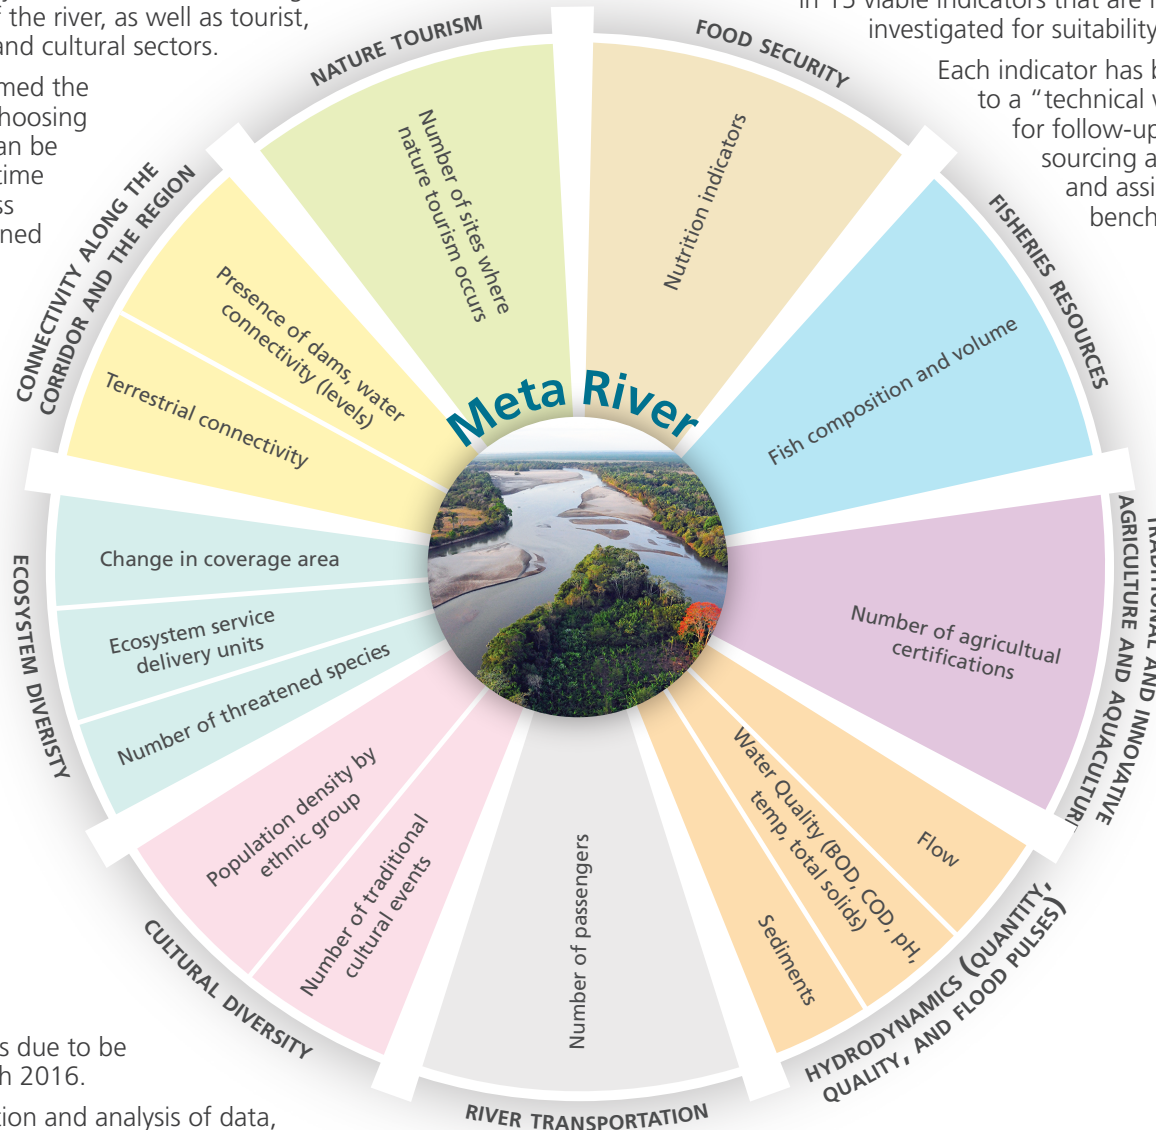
the river, as well as tourist, and cultural sectors.

med the hoosing an be time ss ned

in 15 viable indicators that are r investigated for suitability

Each indicator has b to a "technical for follow-up sourcing a and assi bench

NATURE TOURISM

Number of sites where nature tourism occurs

FOOD SECURITY

Nutrition indicators

FISHERIES RESOURCES

Fish composition and volume

AGRICULTURE AND AQUACULTUR

Number of agricultual certifications

HYDRODYNAMICS (QUANTITY, QUALITY, AND FLOOD PULSES)

Flow

Water Quality (BOD, COD, pH, temp, total solids)

Sediments

RIVER TRANSPORTATION

Number of passengers

CULTURAL DIVERSITY

Number of traditional cultural events

Population density by ethnic group

ECOSYSTEM DIVERISTY

Number of threatened species

Ecosystem service delivery units

Change in coverage area

CONNECTIVITY ALONG THE CORRIDOR AND THE REGION

Terrestrial connectivity

Presence of dams, water connectivity (levels)

Meta River

s due to be h 2016.

tion and analysis of data,